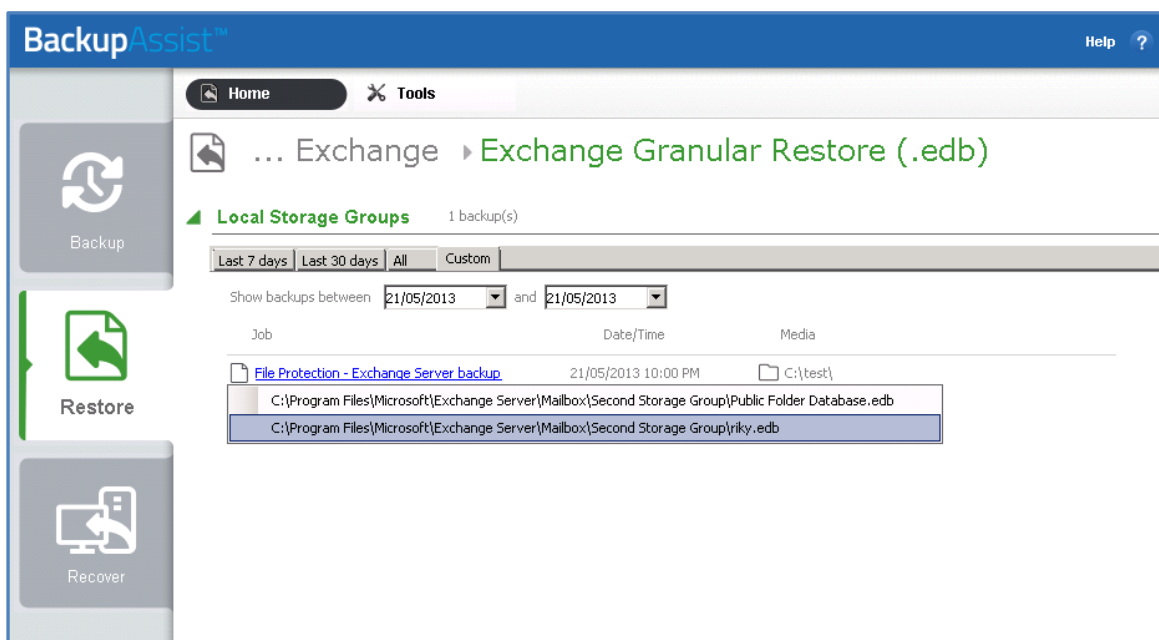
BackupAssist™

Help ?

Home
Tools

Backup

Restore

Recover

... Exchange ▸ Exchange Granular Restore (.edb)

Local Storage Groups 1 backup(s)

Last 7 days | Last 30 days | All | Custom

Show backups between 21/05/2013 and 21/05/2013

| Job | Date/Time | Media |
|---|---|---|
| File Protection - Exchange Server backup | 21/05/2013 10:00 PM | C:\test\ |

C:\Program Files\Microsoft\Exchange Server\Mailbox\Second Storage Group\Public Folder Database.edb

C:\Program Files\Microsoft\Exchange Server\Mailbox\Second Storage Group\riky.edb